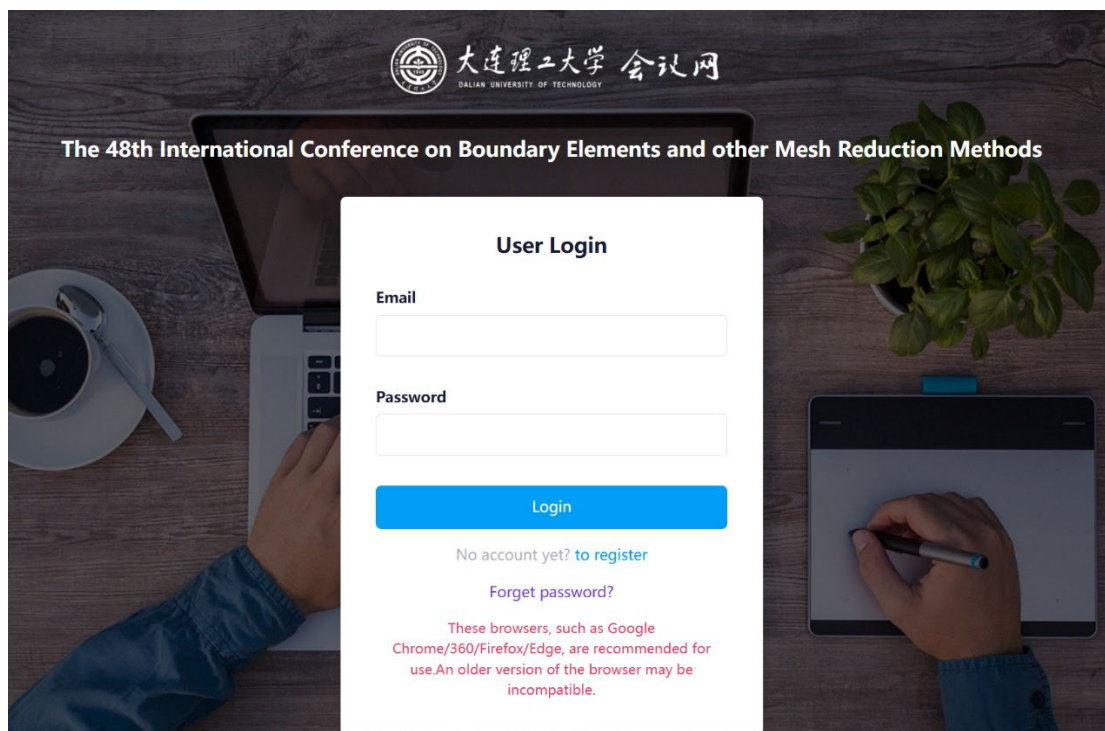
大连理工大学 会议网
DALIAN UNIVERSITY OF TECHNOLOGY

The 48th International Conference on Boundary Elements and other Mesh Reduction Methods

User Login

Email

Password

Login

No account yet? to register

Forget password?

These browsers, such as Google Chrome/360/Firefox/Edge, are recommended for use.An older version of the browser may be incompatible.